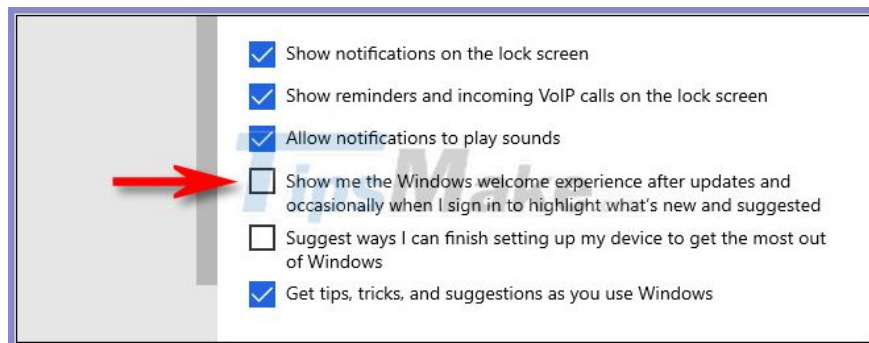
Show notifications on the lock screen

Show reminders and incoming VoIP calls on the lock screen

Allow notifications to play sounds

Show me the Windows welcome experience after updates and occasionally when I sign in to highlight what's new and suggested

Suggest ways I can finish setting up my device to get the most out of Windows

Get tips, tricks, and suggestions as you use Windows

TipsMake